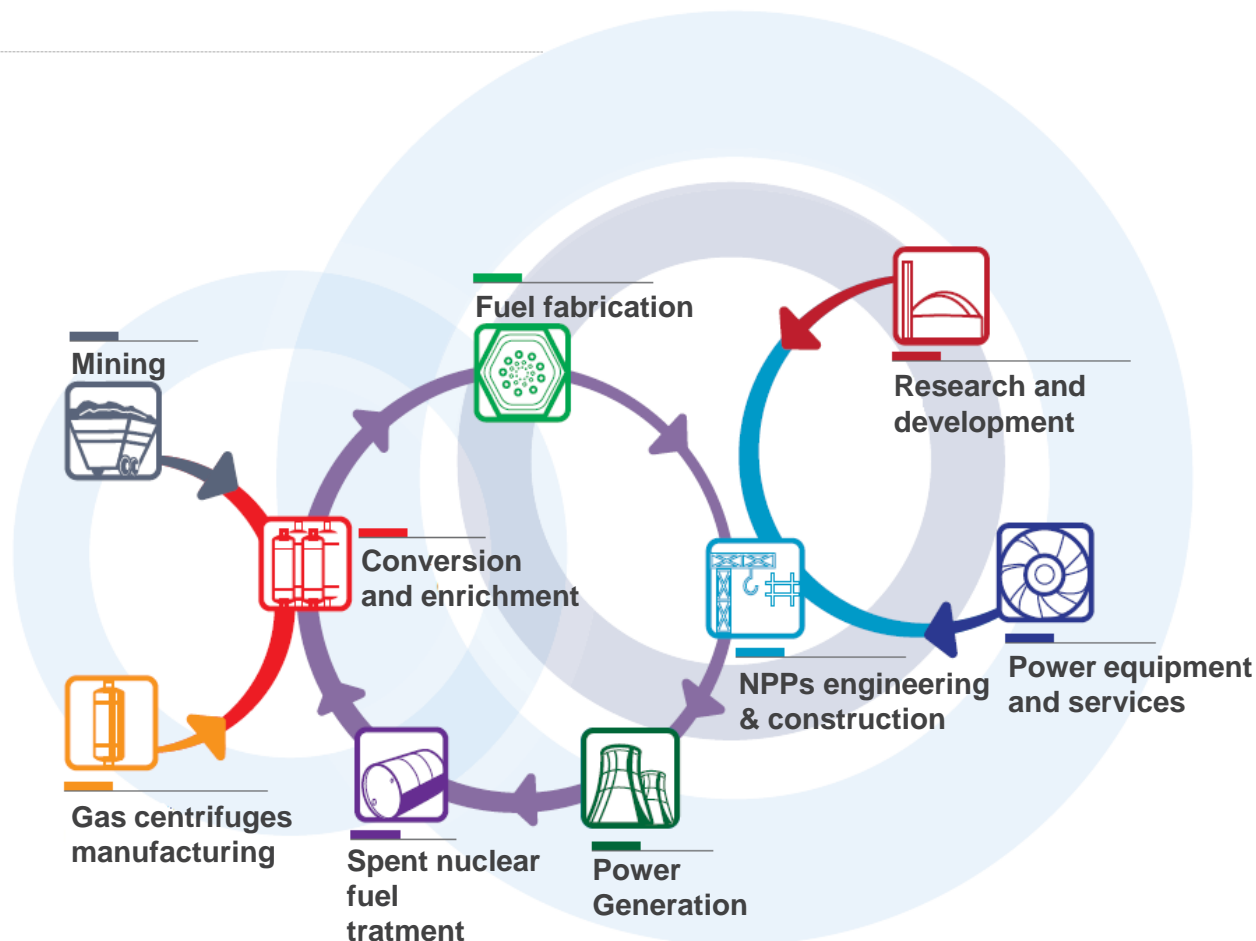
Fuel fabrication

Research and development

Mining

Conversion and enrichment

Power equipment and services

NPPs engineering & construction

Gas centrifuges manufacturing

Spent nuclear fuel tratment

Power Generation